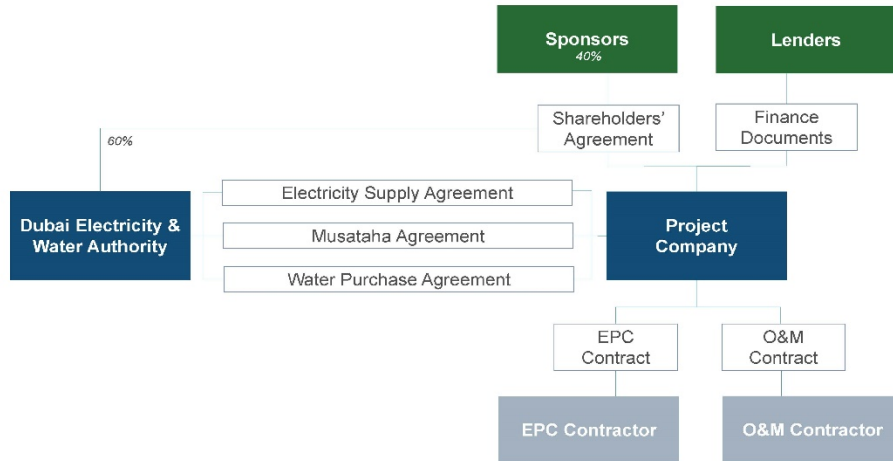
Sponsors
40%

Lenders

Shareholders' Agreement

Finance Documents

60%

Dubai Electricity & Water Authority

Electricity Supply Agreement

Musataha Agreement

Water Purchase Agreement

Project Company

EPC Contract

O&M Contract

EPC Contractor

O&M Contractor